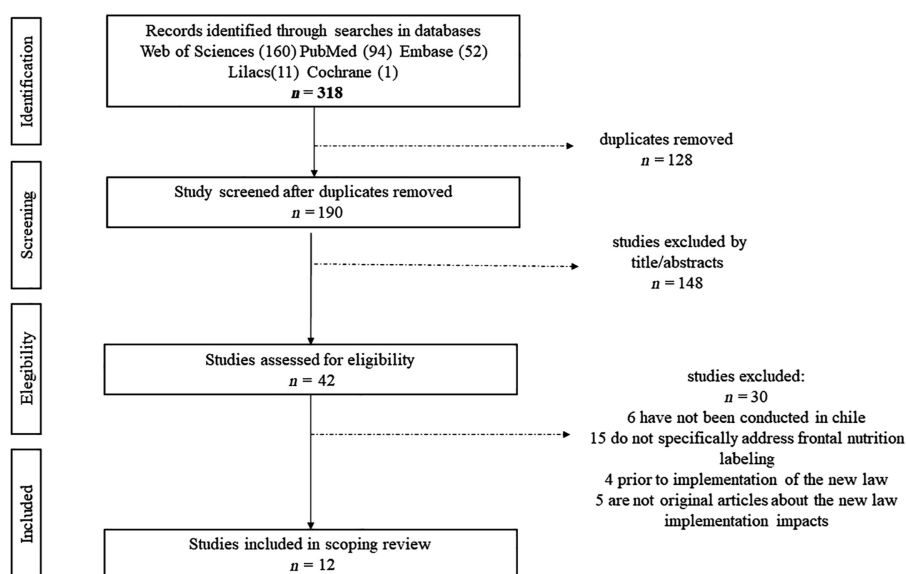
Identification

Records identified through searches in databases Web of Sciences (160) PubMed (94) Embase (52) Lilacs(11) Cochrane (1)
$n = 318$

duplicates removed
$n = 128$

Screening

Study screened after duplicates removed
$n = 190$

studies excluded by title/abstracts
$n = 148$

Elegibility

Studies assessed for eligibility
$n = 42$

studies excluded:
$n = 30$
6 have not been conducted in chile
15 do not specifically address frontal nutrition labeling
4 prior to implementation of the new law
5 are not original articles about the new law implementation impacts

Included

Studies included in scoping review
$n = 12$